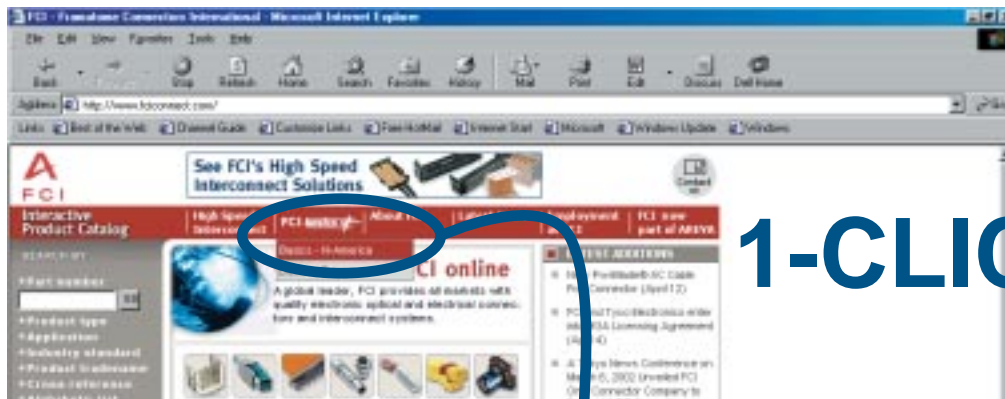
FCI - Framatome Connectors International - Microsoft Internet Explorer

File Edit View Favorites Tools Help

Back Forward Stop Refresh Home Search Favorites History Mail Print Edit Discuss Dell Home

Address http://www.fciconnect.com/

Links Best of the Web Channel Guide Customize Links Free HotMail Internet Start Microsoft Windows Update Windows

FCI

See FCI's High Speed Interconnect Solutions

Contact us

Interactive Product Catalog

High Speed Interconnect

FCI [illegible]

About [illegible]

Employment

FCI now part of AREVA

Basics - N-America

SEARCH BY

Part number

GO

Product type

Application

Industry standard

Product tradename

Cross reference

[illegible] FCI online

A global leader, FCI provides all markets with quality electronic optical and electrical connectors and interconnect systems.

LATEST ADDITIONS

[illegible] PosiMate® AC Cable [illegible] Connector (April 12)

FCI and Tyco Electronics enter into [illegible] Licensing Agreement (April 4)

A Tokyo News Conference on March 6, 2002 Unveiled FCI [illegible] Connector Company to

1-CLIC